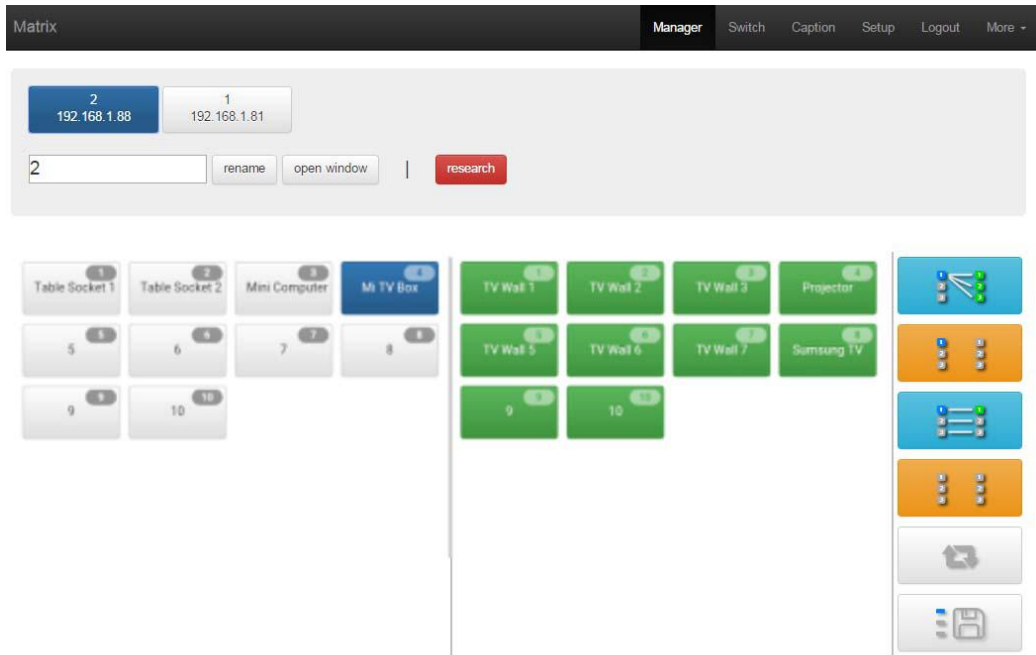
Matrix

Manager Switch Caption Setup Logout More

2
192.168.1.88

1
192.168.1.81

2

rename

open window

|

research

1
Table Socket 1

2
Table Socket 2

3
Mini Computer

4
Mi TV Box

5
5

6
6

7
7

8
8

9
9

10
10

1
TV Wall 1

2
TV Wall 2

3
TV Wall 3

4
Projector

5
TV Wall 5

6
TV Wall 6

7
TV Wall 7

8
Sumsung TV

9
9

10
10